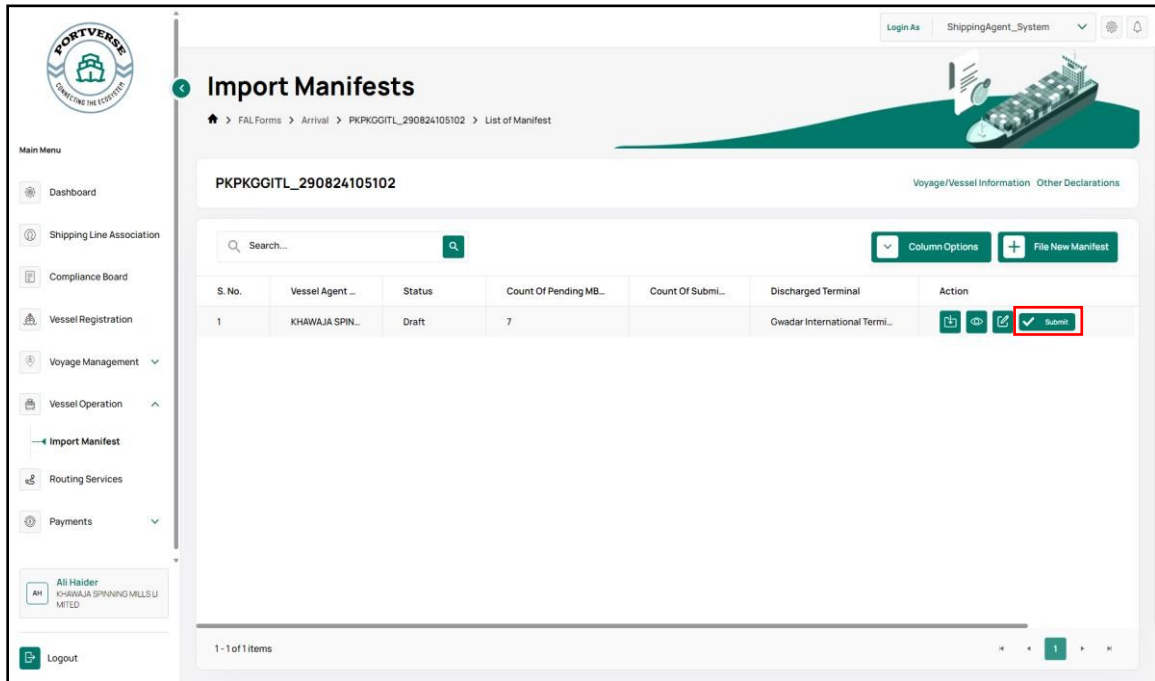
PORTVERSE
CONNECTING THE ECOSYSTEM

Main Menu

Dashboard

Shipping Line Association

Compliance Board

Vessel Registration

Voyage Management

Vessel Operation

Import Manifest

Routing Services

Payments

AH Ali Haider
KHAWAJA SPINNING MILLS LIMITED

Logout

Login As ShippingAgent_System

Import Manifests

> FAL Forms > Arrival > PKPKGGITL_290824105102 > List of Manifest

PKPKGGITL_290824105102

Voyage/Vessel Information Other Declarations

Search...

Column Options

File New Manifest

| S. No. | Vessel Agent ... | Status | Count Of Pending MB... | Count Of Submi... | Discharged Terminal | Action |
|---|---|---|---|---|---|---|
| 1 | KHAWAJA SPIN... | Draft | 7 | | Gwadar International Termi... | Submit |

1 - 1 of 1 items

1